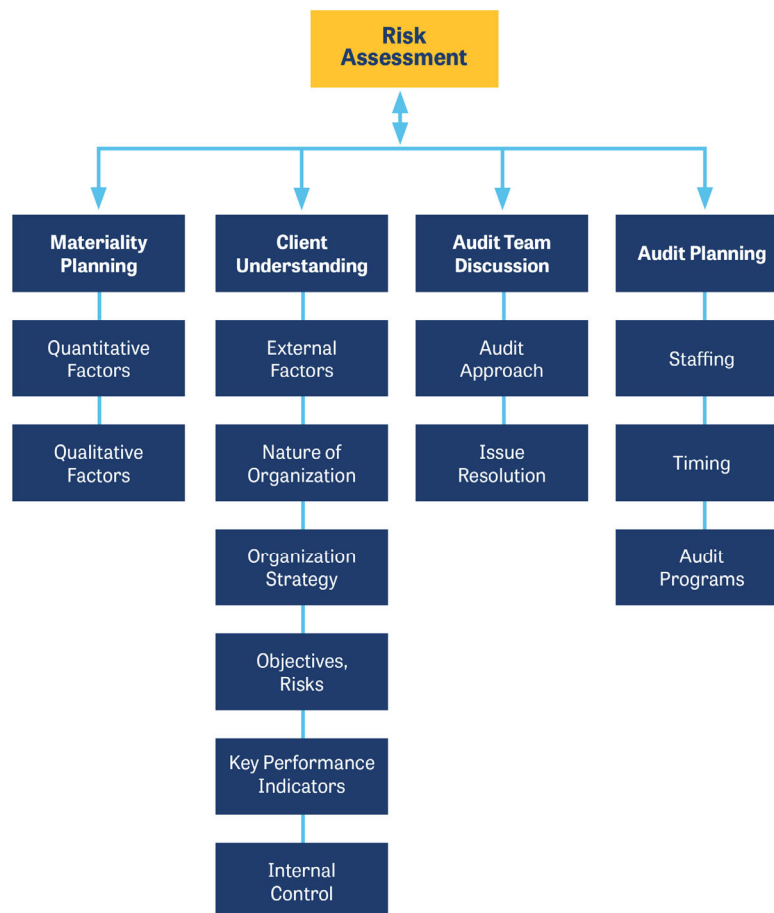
Risk Assessment

Materiality Planning

Quantitative Factors

Qualitative Factors

Client Understanding

External Factors

Nature of Organization

Organization Strategy

Objectives, Risks

Key Performance Indicators

Internal Control

Audit Team Discussion

Audit Approach

Issue Resolution

Audit Planning

Staffing

Timing

Audit Programs